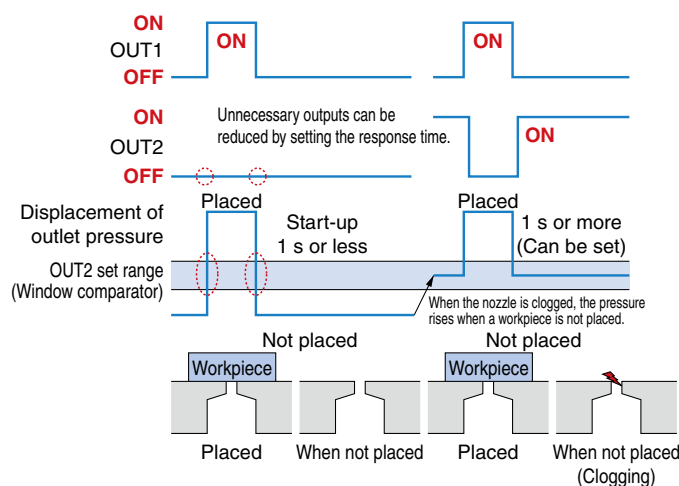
ON
OUT1
OFF
ON
ON

ON
OUT2
OFF
Unnecessary outputs can be reduced by setting the response time.
ON

Displacement of outlet pressure
Placed
Start-up
1 s or less
Placed
1 s or more
(Can be set)

OUT2 set range
(Window comparator)
When the nozzle is clogged, the pressure rises when a workpiece is not placed.

Not placed
Not placed
Workpiece
Workpiece

Placed
When not placed
Placed
When not placed
(Clogging)